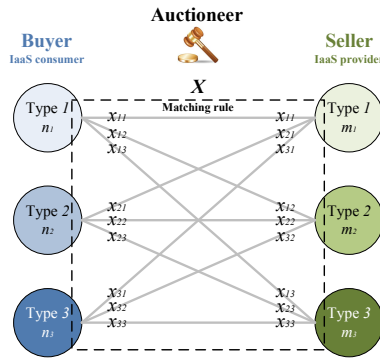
Auctioneer

Buyer
IaaS consumer

Seller
IaaS provider

$X$
Matching rule

Type $1$
$n_1$

$x_{11}$
$x_{12}$
$x_{13}$

$x_{11}$
$x_{21}$
$x_{31}$

Type $1$
$m_1$

Type $2$
$n_2$

$x_{21}$
$x_{22}$
$x_{23}$

$x_{12}$
$x_{22}$
$x_{32}$

Type $2$
$m_2$

Type $3$
$n_3$

$x_{31}$
$x_{32}$
$x_{33}$

$x_{13}$
$x_{23}$
$x_{33}$

Type $3$
$m_3$